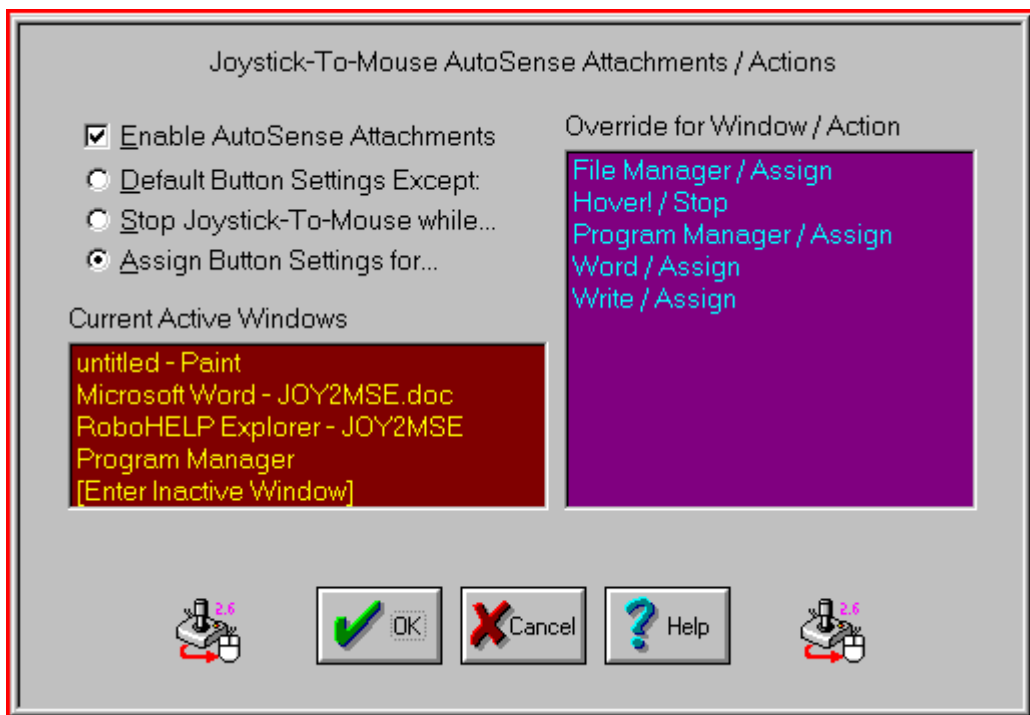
Joystick-To-Mouse AutoSense Attachments / Actions

Enable AutoSense Attachments

Default Button Settings Except:

Stop Joystick-To-Mouse while...

Assign Button Settings for...

Current Active Windows

untitled - Paint
Microsoft Word - JOY2MSE.doc
RoboHELP Explorer - JOY2MSE
Program Manager
[Enter Inactive Window]

Override for Window / Action

File Manager / Assign
Hover! / Stop
Program Manager / Assign
Word / Assign
Write / Assign

2.6

OK

Cancel

Help

2.6